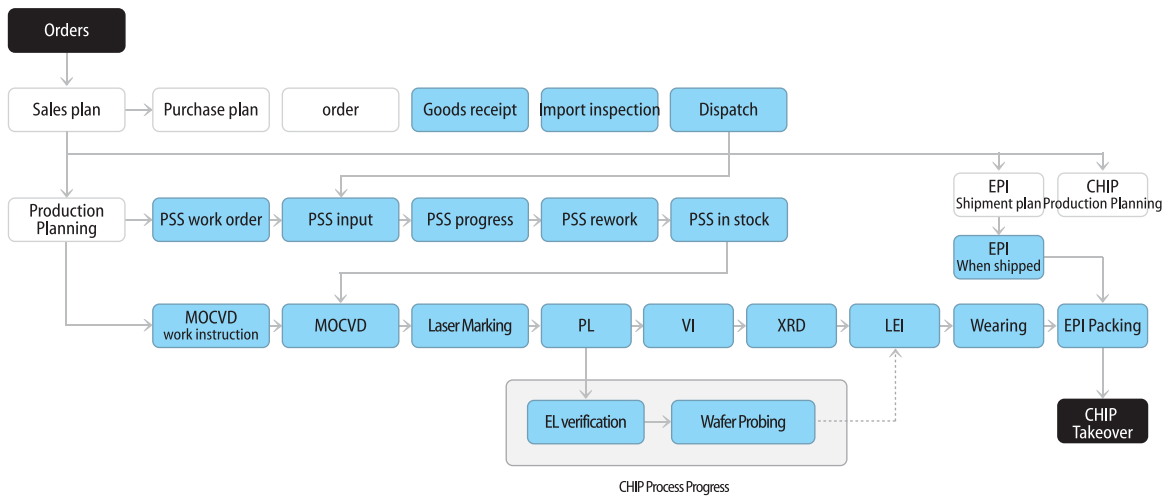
Orders

Sales plan
Purchase plan
order
Goods receipt
Import inspection
Dispatch

EPI Shipment plan
CHIP Production Planning

Production Planning
PSS work order
PSS input
PSS progress
PSS rework
PSS in stock

EPI When shipped

MOCVD work instruction
MOCVD
Laser Marking
PL
VI
XRD
LEI
Wearing
EPI Packing

EL verification
Wafer Probing

CHIP Takeover

CHIP Process Progress